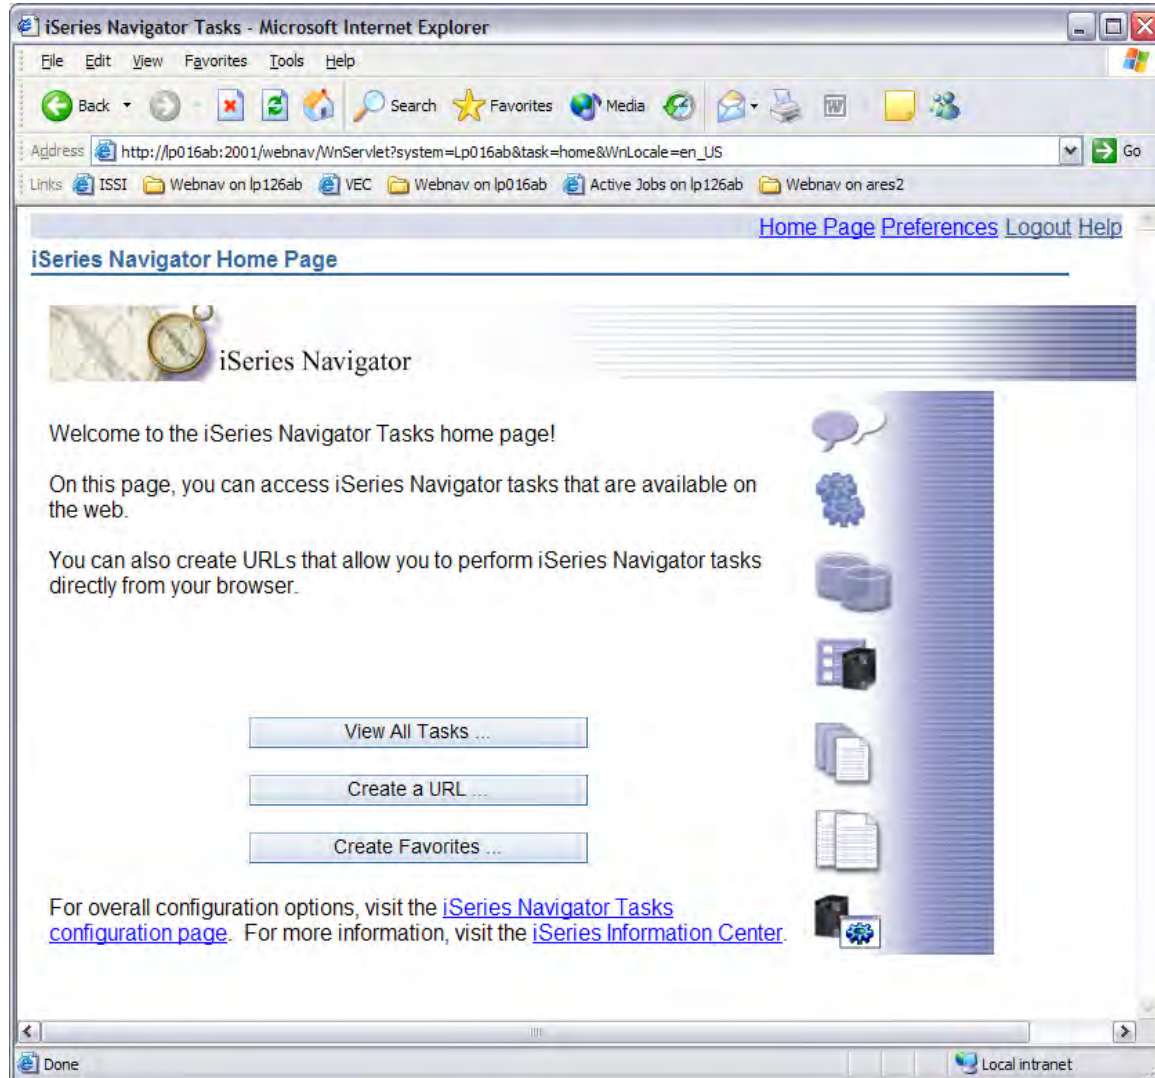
iSeries Navigator Tasks - Microsoft Internet Explorer

File Edit View Favorites Tools Help

Back Search Favorites Media

Address http://lp016ab:2001/webnav/WnServlet?system=Lp016ab&task=home&WnLocale=en_US Go

Links ISSI Webnav on lp126ab VEC Webnav on lp016ab Active Jobs on lp126ab Webnav on ares2

Home Page Preferences Logout Help

iSeries Navigator Home Page

iSeries Navigator

Welcome to the iSeries Navigator Tasks home page!

On this page, you can access iSeries Navigator tasks that are available on the web.

You can also create URLs that allow you to perform iSeries Navigator tasks directly from your browser.

View All Tasks ...

Create a URL ...

Create Favorites ...

For overall configuration options, visit the iSeries Navigator Tasks configuration page. For more information, visit the iSeries Information Center.

Done

Local intranet